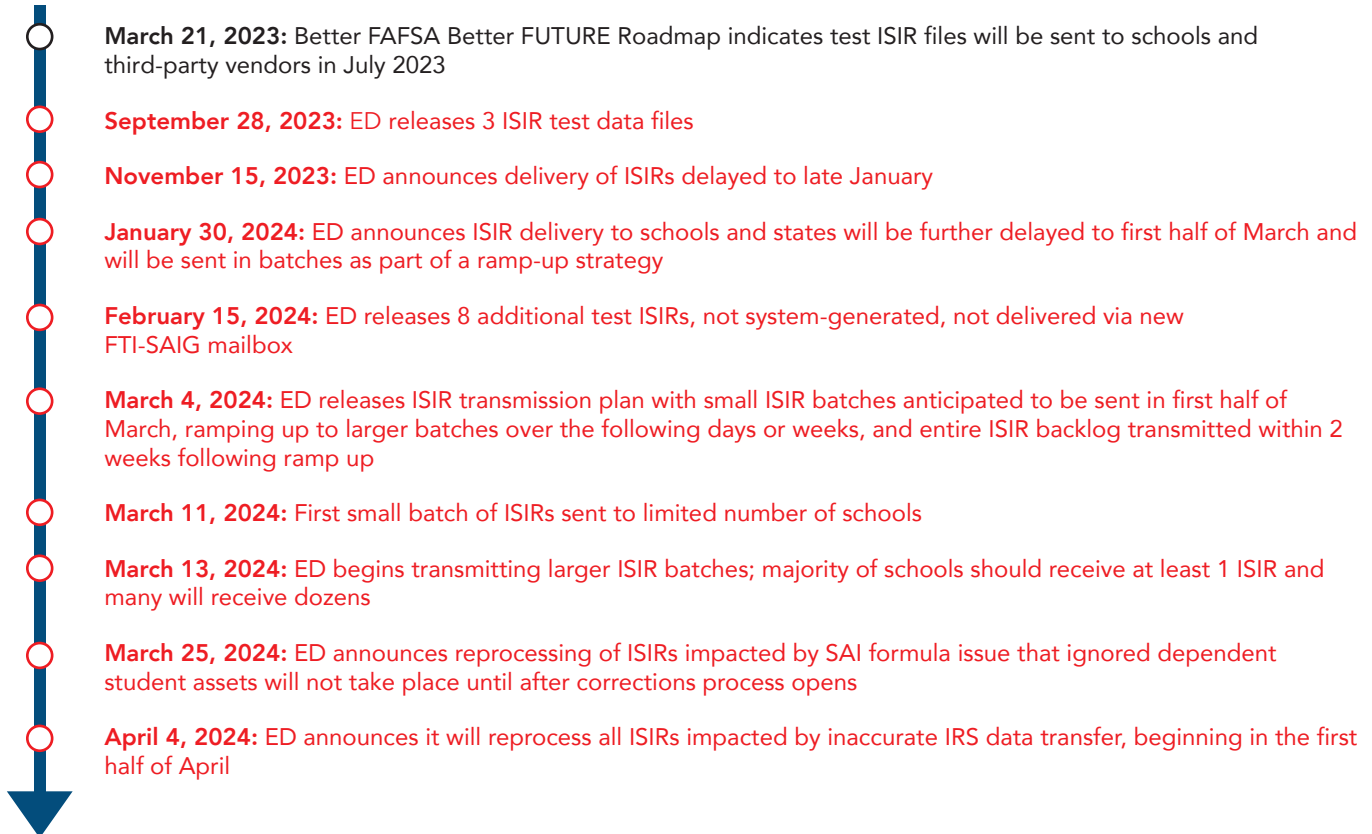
**March 21, 2023:** Better FAFSA Better FUTURE Roadmap indicates test ISIR files will be sent to schools and third-party vendors in July 2023

**September 28, 2023:** ED releases 3 ISIR test data files

**November 15, 2023:** ED announces delivery of ISIRs delayed to late January

**January 30, 2024:** ED announces ISIR delivery to schools and states will be further delayed to first half of March and will be sent in batches as part of a ramp-up strategy

**February 15, 2024:** ED releases 8 additional test ISIRs, not system-generated, not delivered via new FTI-SAIG mailbox

**March 4, 2024:** ED releases ISIR transmission plan with small ISIR batches anticipated to be sent in first half of March, ramping up to larger batches over the following days or weeks, and entire ISIR backlog transmitted within 2 weeks following ramp up

**March 11, 2024:** First small batch of ISIRs sent to limited number of schools

**March 13, 2024:** ED begins transmitting larger ISIR batches; majority of schools should receive at least 1 ISIR and many will receive dozens

**March 25, 2024:** ED announces reprocessing of ISIRs impacted by SAI formula issue that ignored dependent student assets will not take place until after corrections process opens

**April 4, 2024:** ED announces it will reprocess all ISIRs impacted by inaccurate IRS data transfer, beginning in the first half of April